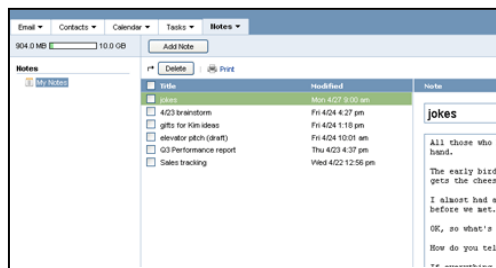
Email ▾ Contacts ▾ Calendar ▾ Tasks ▾ Notes ▾

904.0 MB 10.0 GB

Add Note

Notes

My Notes

Delete | Print

| Title | Modified |
|---|---|
| jokes | Mon 4/27 9:00 am |
| 4/23 brainstorm | Fri 4/24 4:27 pm |
| gifts for Kim ideas | Fri 4/24 1:18 pm |
| elevator pitch (draft) | Fri 4/24 10:01 am |
| Q3 Performance report | Thu 4/23 4:37 pm |
| Sales tracking | Wed 4/22 12:56 pm |

Note

jokes

All those who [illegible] hand.

The early bird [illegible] gets the chees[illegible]

I almost had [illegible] before we met.

OK, so what's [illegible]

How do you tel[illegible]

If everything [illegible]